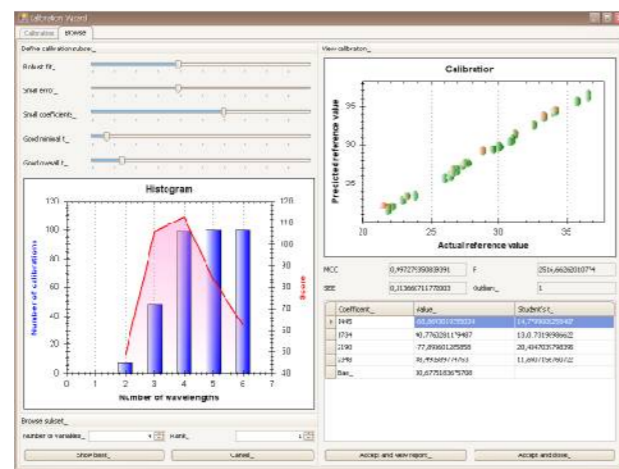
Calibration Wizard

Calibration | Browse

Define calibration subset_

Robust fit_

Small error_

Small coefficient_

Good minimal t_

Good overall t_

Histogram

Number of calibrations

Number of wavelengths

Score

120
100
80
60
40
20
0

0 1 2 3 4 5 6 7

120
110
100
90
80
70
60
50
40

View calibration_

Calibration

Predicted reference value

Actual reference value

35
30
25

25 30 35

MCC | 0,997273508839391 | F | 2516,6626010774
SEE | 0,313665171170003 | Outliers_ | 1

| | Coefficient_ | Value_ | Student's t_ |
|---|---|---|---|
| ▸ | 1445 | 68,8693010350034 | 14,779993255402 |
| | 1734 | 40,7762081179487 | 13,0,7319998602 |
| | 2190 | -77,8986012850850 | 20,434703798398 |
| | 2298 | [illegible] | 11,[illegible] |
| | Bias_ | 10,6775163675708 | |

Browse subset_

Number of variables_ | Rank_ | 1

Show best_ | Cancel_ | Accept and view report_ | Accept and close_